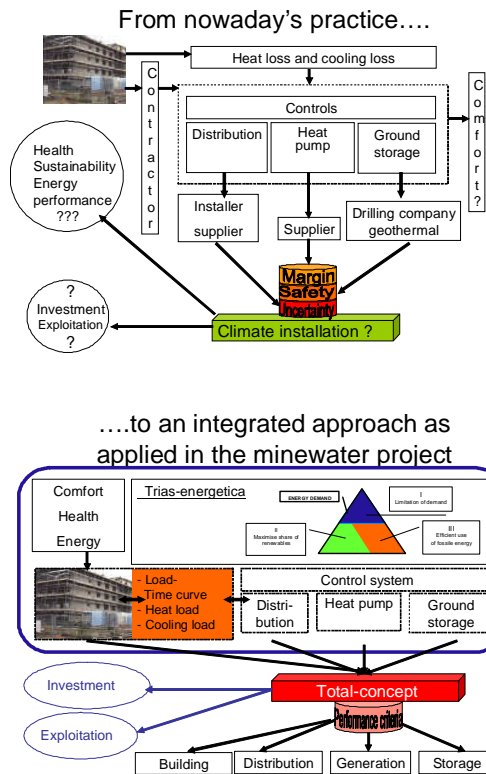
From nowaday's practice….

Heat loss and cooling loss

Contractor

Controls

Distribution

Heat pump

Ground storage

Comfort?

Health Sustainability Energy performance ???

Installer supplier

Supplier

Drilling company geothermal

Margin Safety Uncertainty

? Investment Exploitation ?

Climate installation ?

….to an integrated approach as applied in the minewater project

Comfort

Health

Energy

Trias-energetica

ENERGY DEMAND

I Limitation of demand

II Maximise share of renewables

III Efficient use of fossile energy

- Load-Time curve
- Heat load
- Cooling load

Control system

Distribution

Heat pump

Ground storage

Investment

Total-concept

Exploitation

Performance criteria

Building

Distribution

Generation

Storage